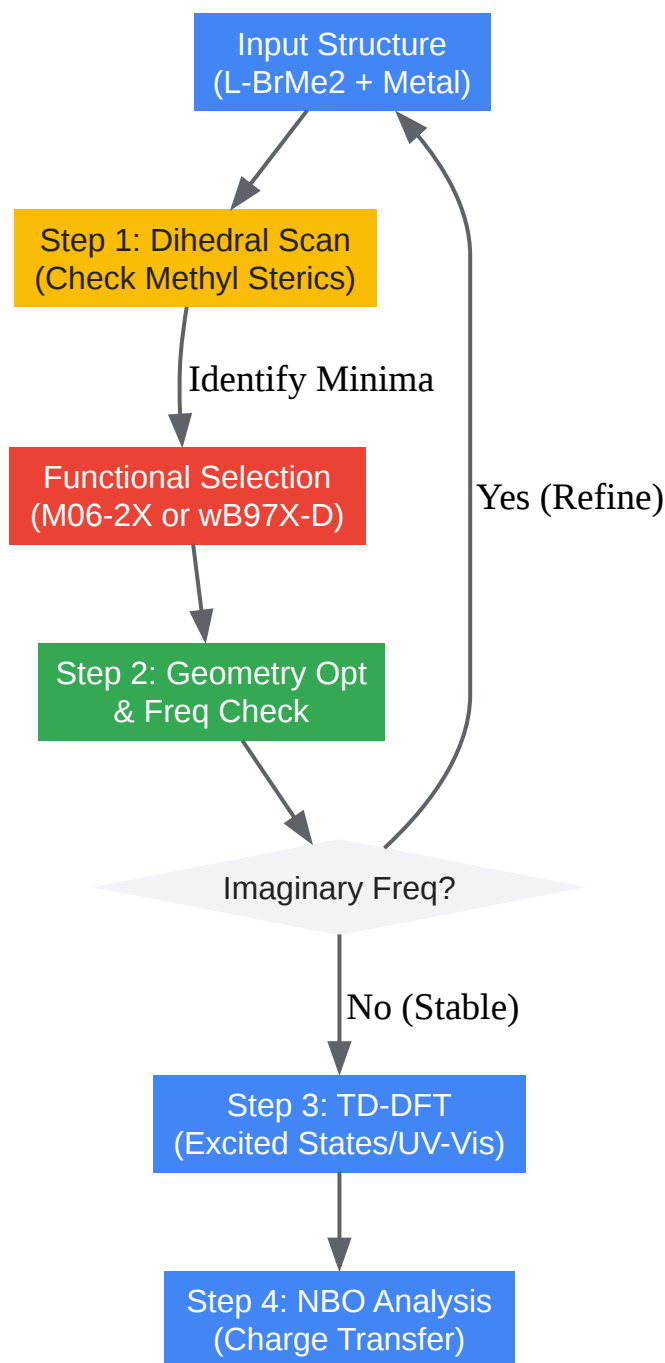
Input Structure
(L-BrMe2 + Metal)

Step 1: Dihedral Scan
(Check Methyl Sterics)

Identify Minima

Functional Selection
(M06-2X or wB97X-D)

Yes (Refine)

Step 2: Geometry Opt
& Freq Check

Imaginary Freq?

No (Stable)

Step 3: TD-DFT
(Excited States/UV-Vis)

Step 4: NBO Analysis
(Charge Transfer)